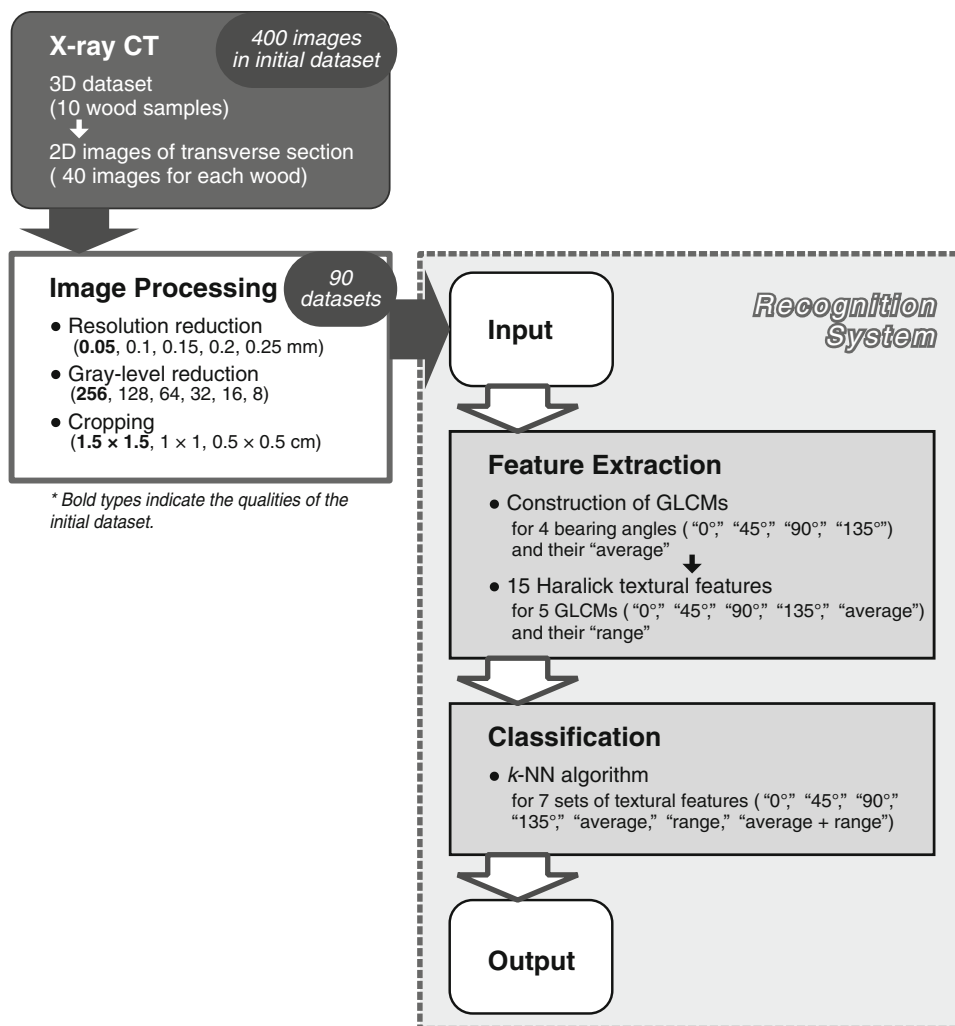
X-ray CT

400 images in initial dataset

3D dataset (10 wood samples)

2D images of transverse section ( 40 images for each wood)

Image Processing

90 datasets

● Resolution reduction (**0.05**, 0.1, 0.15, 0.2, 0.25 mm)

● Gray-level reduction (**256**, 128, 64, 32, 16, 8)

● Cropping (**1.5 × 1.5**, 1 × 1, 0.5 × 0.5 cm)

* Bold types indicate the qualities of the initial dataset.

Recognition System

Input

Feature Extraction

● Construction of GLCMs for 4 bearing angles ( "0°," "45°," "90°," "135°") and their "average"

● 15 Haralick textural features for 5 GLCMs ( "0°," "45°," "90°," "135°," "average") and their "range"

Classification

● *k*-NN algorithm for 7 sets of textural features ( "0°," "45°," "90°," "135°," "average," "range," "average + range")

Output